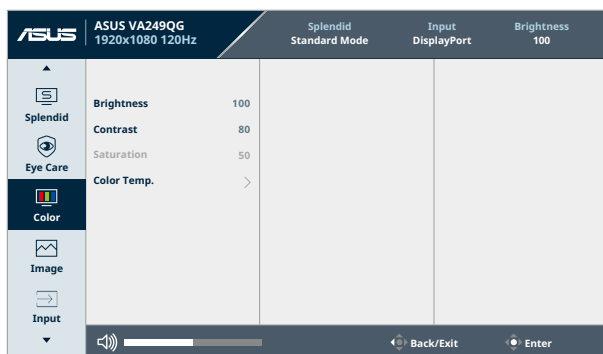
/ISUS
ASUS VA249QG
1920x1080 120Hz

Splendid
Standard Mode

Input
DisplayPort

Brightness
100

Splendid
Eye Care
Color
Image
Input

| | |
|---|---|
| Brightness | 100 |
| Contrast | 80 |
| Saturation | 50 |
| Color Temp. | > |

Back/Exit
Enter